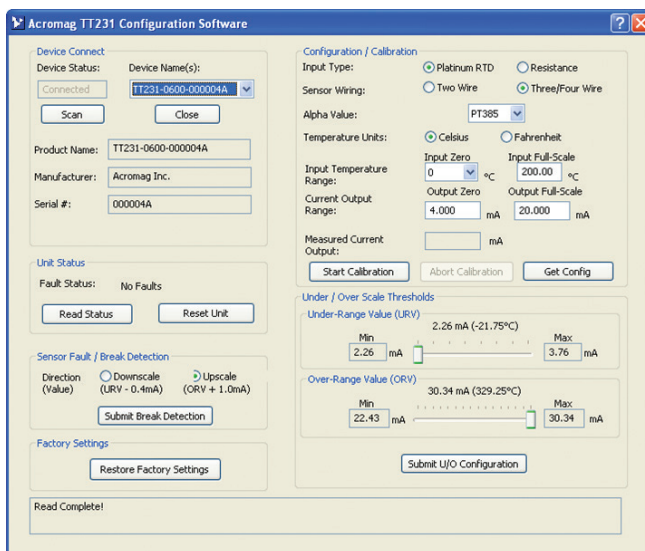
Acromag TT231 Configuration Software

Device Connect
Device Status: Device Name(s):
Connected TT231-0600-000004A
Scan Close

Product Name: TT231-0600-000004A
Manufacturer: Acromag Inc.
Serial #: 000004A

Unit Status
Fault Status: No Faults
Read Status Reset Unit

Sensor Fault / Break Detection
Direction (Value) Downscale (URV - 0.4mA) Upscale (ORV + 1.0mA)
Submit Break Detection

Factory Settings
Restore Factory Settings

Configuration / Calibration
Input Type: Platinum RTD Resistance
Sensor Wiring: Two Wire Three/Four Wire
Alpha Value: PT385
Temperature Units: Celsius Fahrenheit
Input Temperature Range: Input Zero 0 °C Input Full-Scale 200.00 °C
Current Output Range: Output Zero 4.000 mA Output Full-Scale 20.000 mA
Measured Current Output: mA
Start Calibration Abort Calibration Get Config

Under / Over Scale Thresholds
Under-Range Value (URV)
2.26 mA (-21.75°C)
Min 2.26 mA Max 3.76 mA
Over-Range Value (ORV)
30.34 mA (329.25°C)
Min 22.43 mA Max 30.34 mA
Submit U/O Configuration

Read Complete!